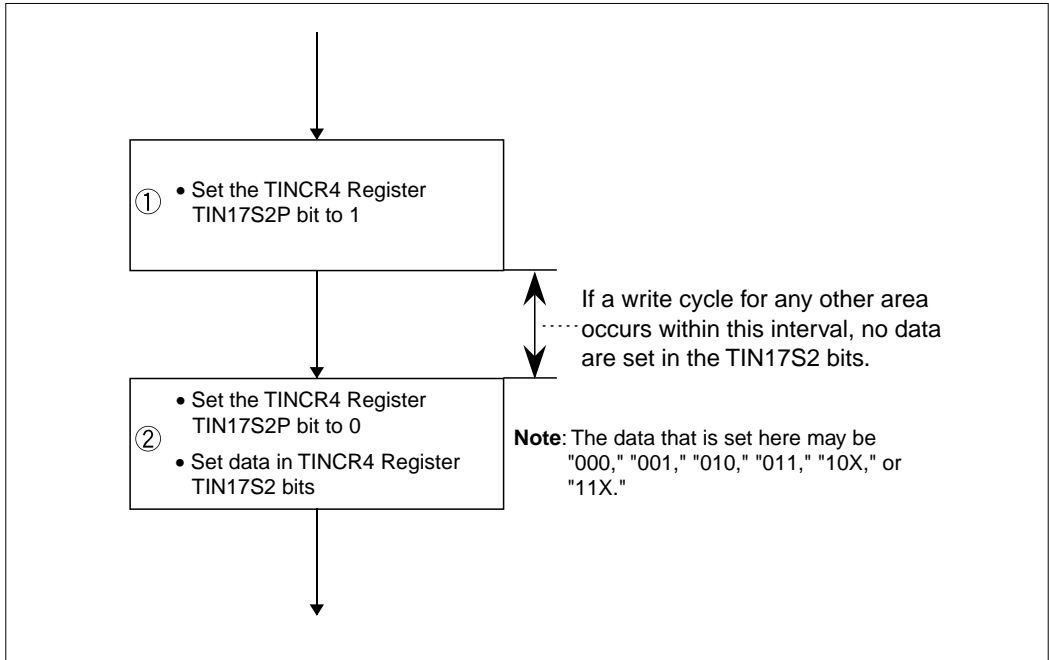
① • Set the TINCR4 Register TIN17S2P bit to 1

If a write cycle for any other area occurs within this interval, no data are set in the TIN17S2 bits.

② • Set the TINCR4 Register TIN17S2P bit to 0
• Set data in TINCR4 Register TIN17S2 bits

**Note**: The data that is set here may be "000," "001," "010," "011," "10X," or "11X."